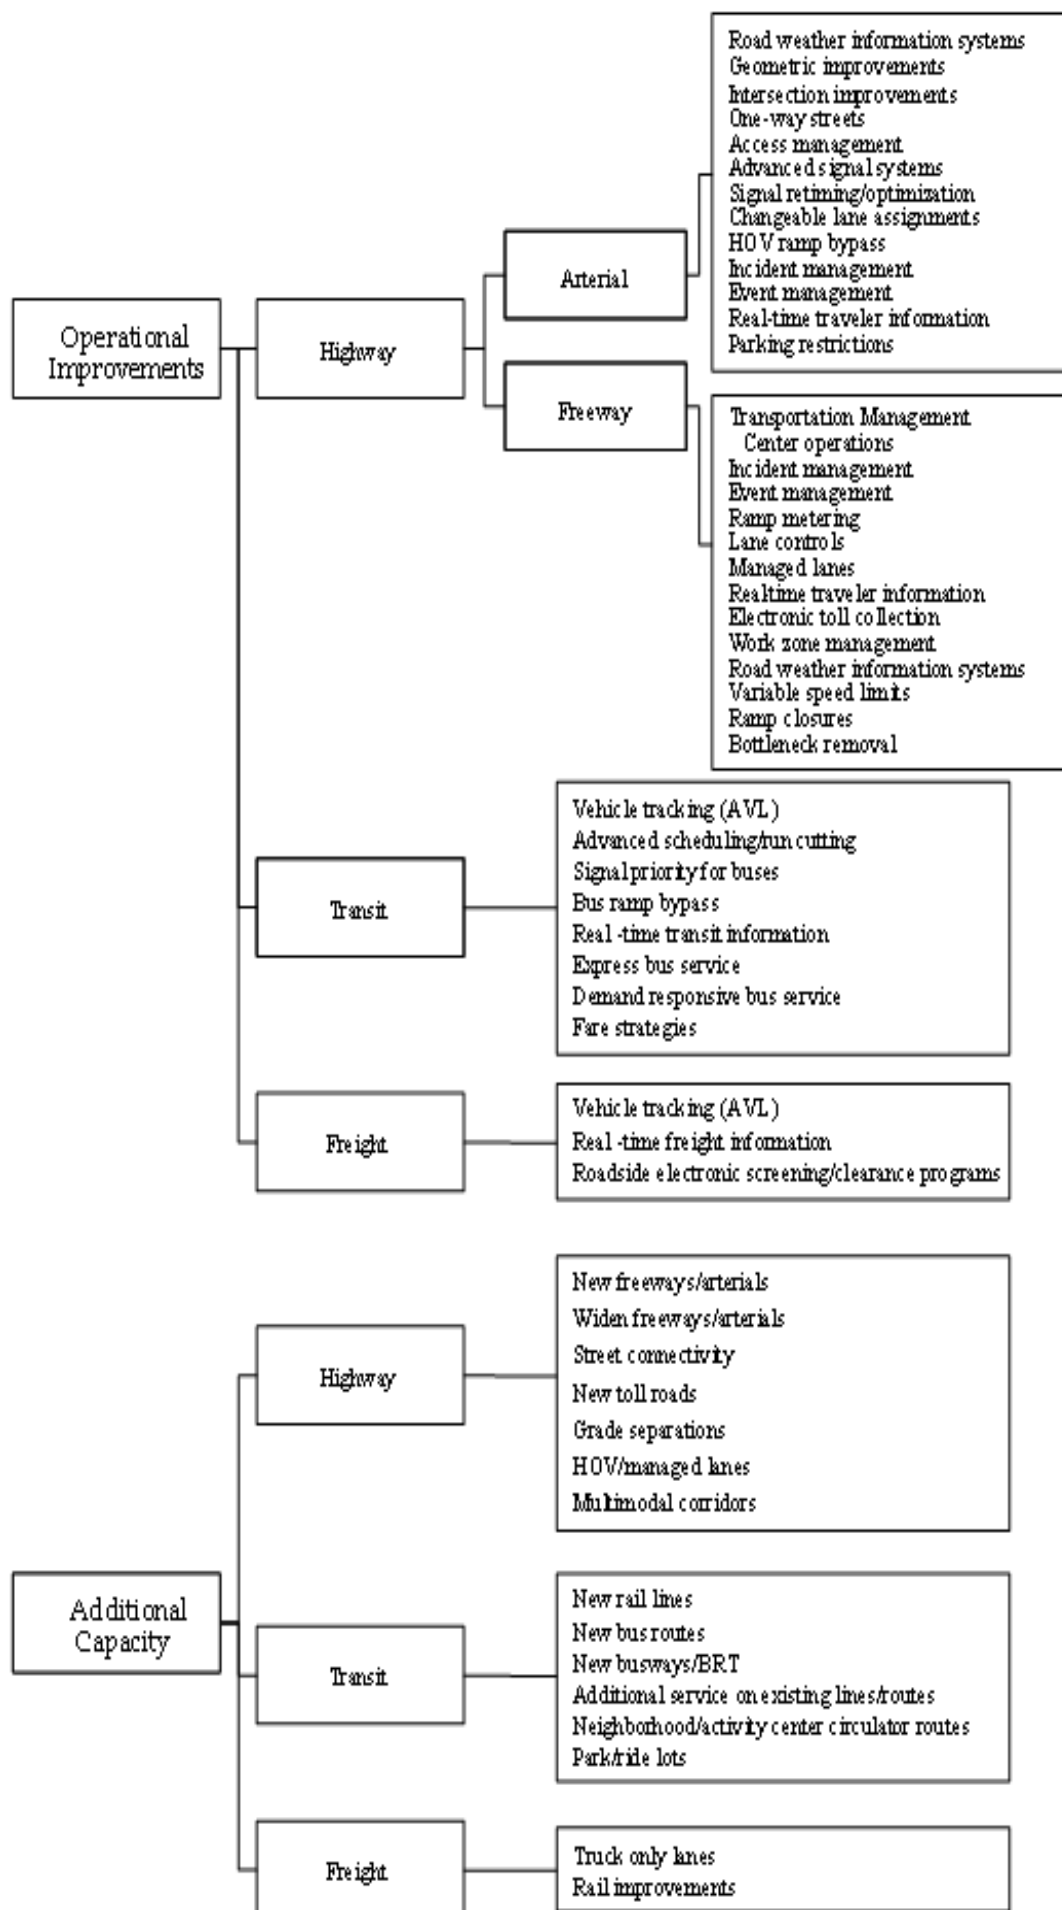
Operational Improvements

Highway

Arterial

Road weather information systems
Geometric improvements
Intersection improvements
One-way streets
Access management
Advanced signal systems
Signal retiming/optimization
Changeable lane assignments
HOV ramp bypass
Incident management
Event management
Real-time traveler information
Parking restrictions

Freeway

Transportation Management Center operations
Incident management
Event management
Ramp metering
Lane controls
Managed lanes
Realtime traveler information
Electronic toll collection
Work zone management
Road weather information systems
Variable speed limits
Ramp closures
Bottleneck removal

Transit

Vehicle tracking (AVL)
Advanced scheduling/run cutting
Signal priority for buses
Bus ramp bypass
Real-time transit information
Express bus service
Demand responsive bus service
Fare strategies

Freight

Vehicle tracking (AVL)
Real-time freight information
Roadside electronic screening/clearance programs

Additional Capacity

Highway

New freeways/arterials
Widen freeways/arterials
Street connectivity
New toll roads
Grade separations
HOV/managed lanes
Multimodal corridors

Transit

New rail lines
New bus routes
New busways/BRT
Additional service on existing lines/routes
Neighborhood/activity center circulator routes
Park/ride lots

Freight

Truck only lanes
Rail improvements